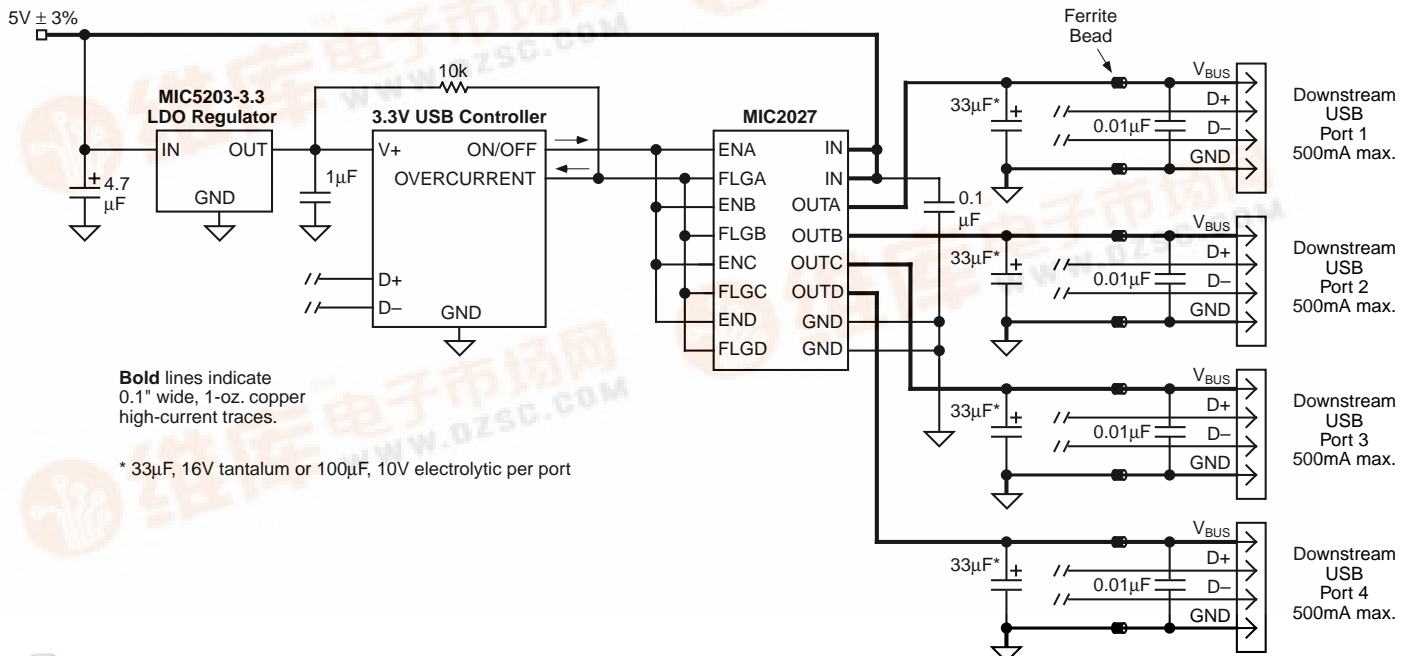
5V ± 3%

MIC5203-3.3
LDO Regulator

IN OUT

GND

4.7 µF

10k

3.3V USB Controller

V+ ON/OFF

OVERCURRENT

1µF

D+

D–

GND

MIC2027

ENA IN
FLGA IN
ENB OUTA
FLGB OUTB
ENC OUTC
FLGC OUTD
END GND
FLGD GND

0.1 µF

Ferrite Bead

33µF*

0.01µF

$V_{BUS}$
D+
D–
GND

Downstream USB Port 1 500mA max.

33µF*

0.01µF

$V_{BUS}$
D+
D–
GND

Downstream USB Port 2 500mA max.

33µF*

0.01µF

$V_{BUS}$
D+
D–
GND

Downstream USB Port 3 500mA max.

33µF*

0.01µF

$V_{BUS}$
D+
D–
GND

Downstream USB Port 4 500mA max.

**Bold** lines indicate 0.1" wide, 1-oz. copper high-current traces.

* 33µF, 16V tantalum or 100µF, 10V electrolytic per port

www.dzsc.com